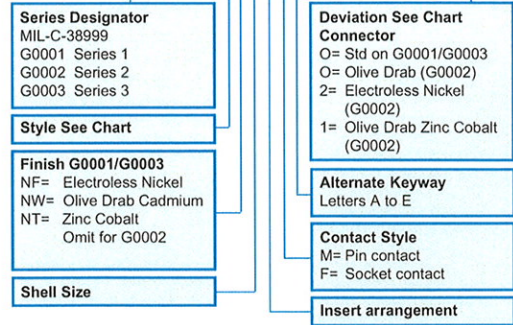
Series Designator
MIL-C-38999
G0001 Series 1
G0002 Series 2
G0003 Series 3

Style See Chart

Finish G0001/G0003
NF= Electroless Nickel
NW= Olive Drab Cadmium
NT= Zinc Cobalt
Omit for G0002

Shell Size

Deviation See Chart Connector
O= Std on G0001/G0003
O= Olive Drab (G0002)
2= Electroless Nickel (G0002)
1= Olive Drab Zinc Cobalt (G0002)

Alternate Keyway
Letters A to E

Contact Style
M= Pin contact
F= Socket contact

Insert arrangement